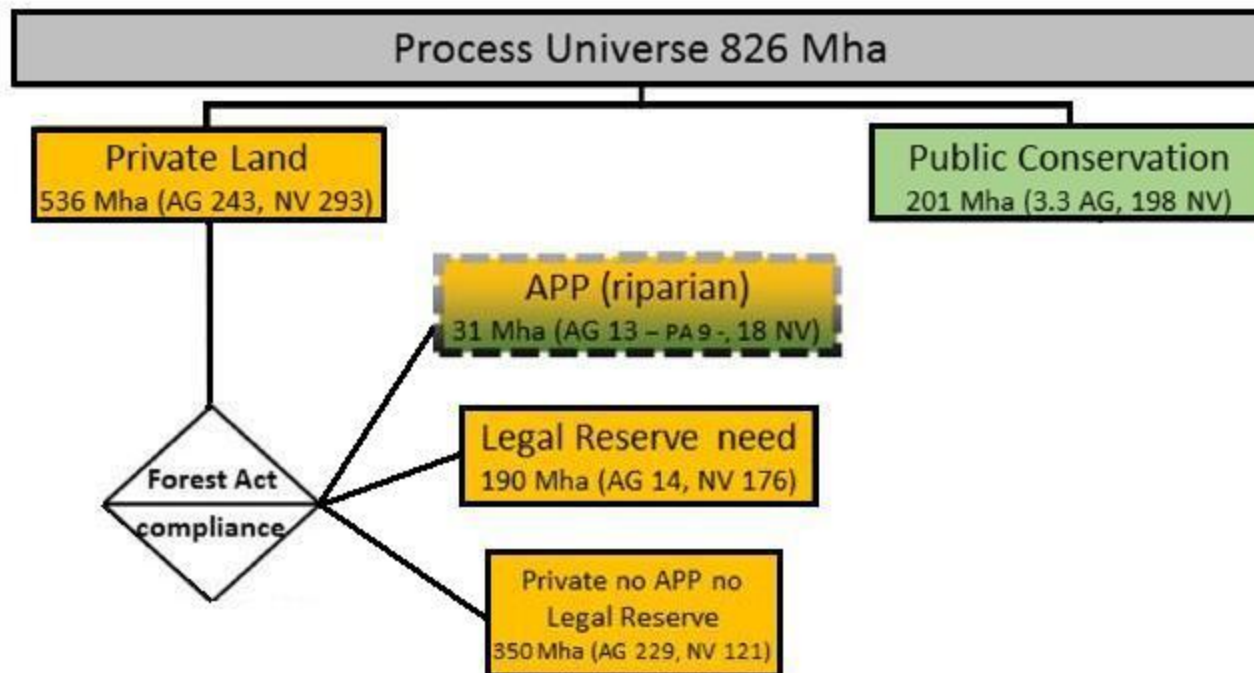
Process Universe 826 Mha

Private Land
536 Mha (AG 243, NV 293)

Public Conservation
201 Mha (3.3 AG, 198 NV)

APP (riparian)
31 Mha (AG 13 – PA 9 -, 18 NV)

Legal Reserve need
190 Mha (AG 14, NV 176)

Forest Act
compliance

Private no APP no Legal Reserve
350 Mha (AG 229, NV 121)